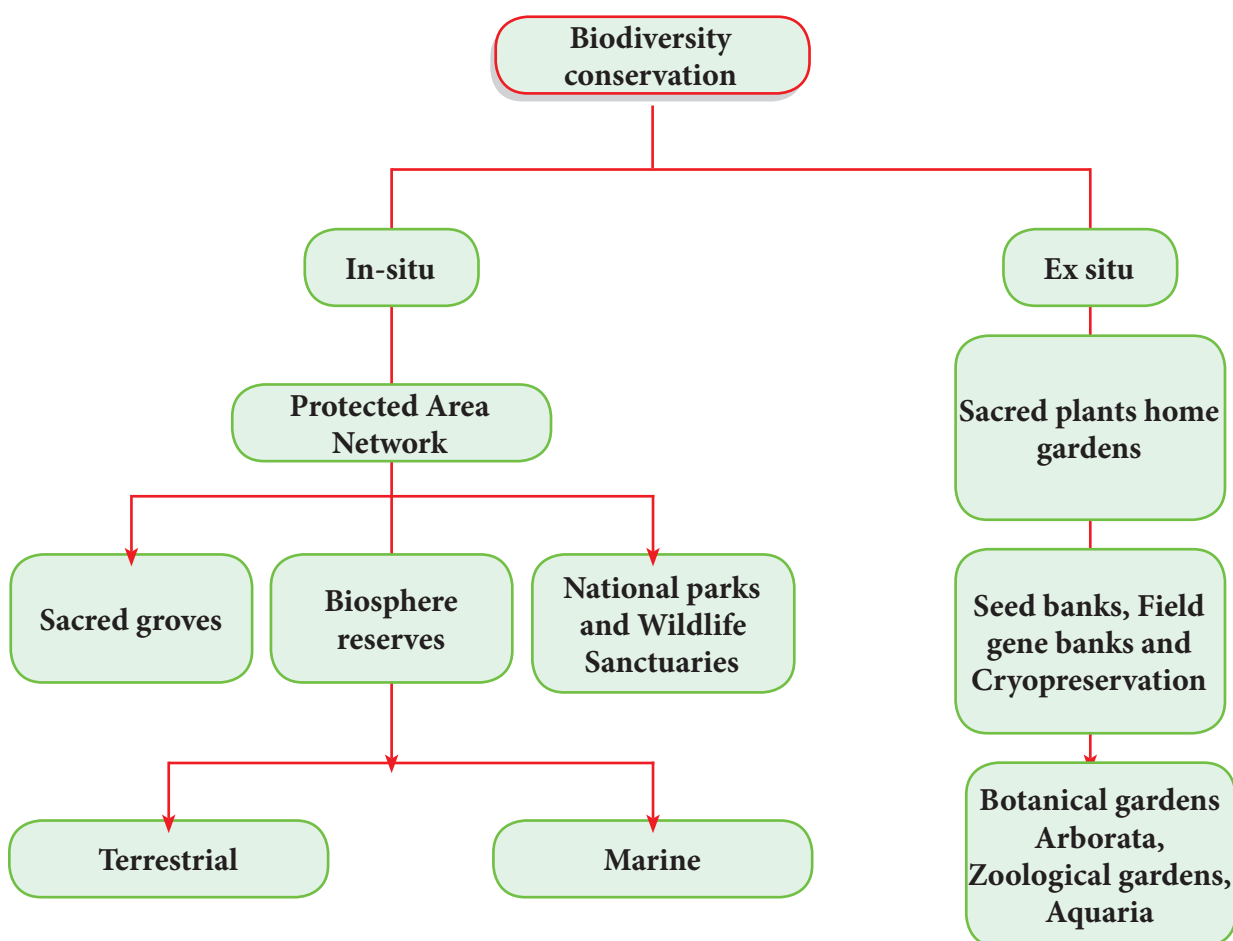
Biodiversity conservation

In-situ

Ex situ

Protected Area Network

Sacred plants home gardens

Sacred groves

Biosphere reserves

National parks and Wildlife Sanctuaries

Seed banks, Field gene banks and Cryopreservation

Terrestrial

Marine

Botanical gardens Arborata, Zoological gardens, Aquaria